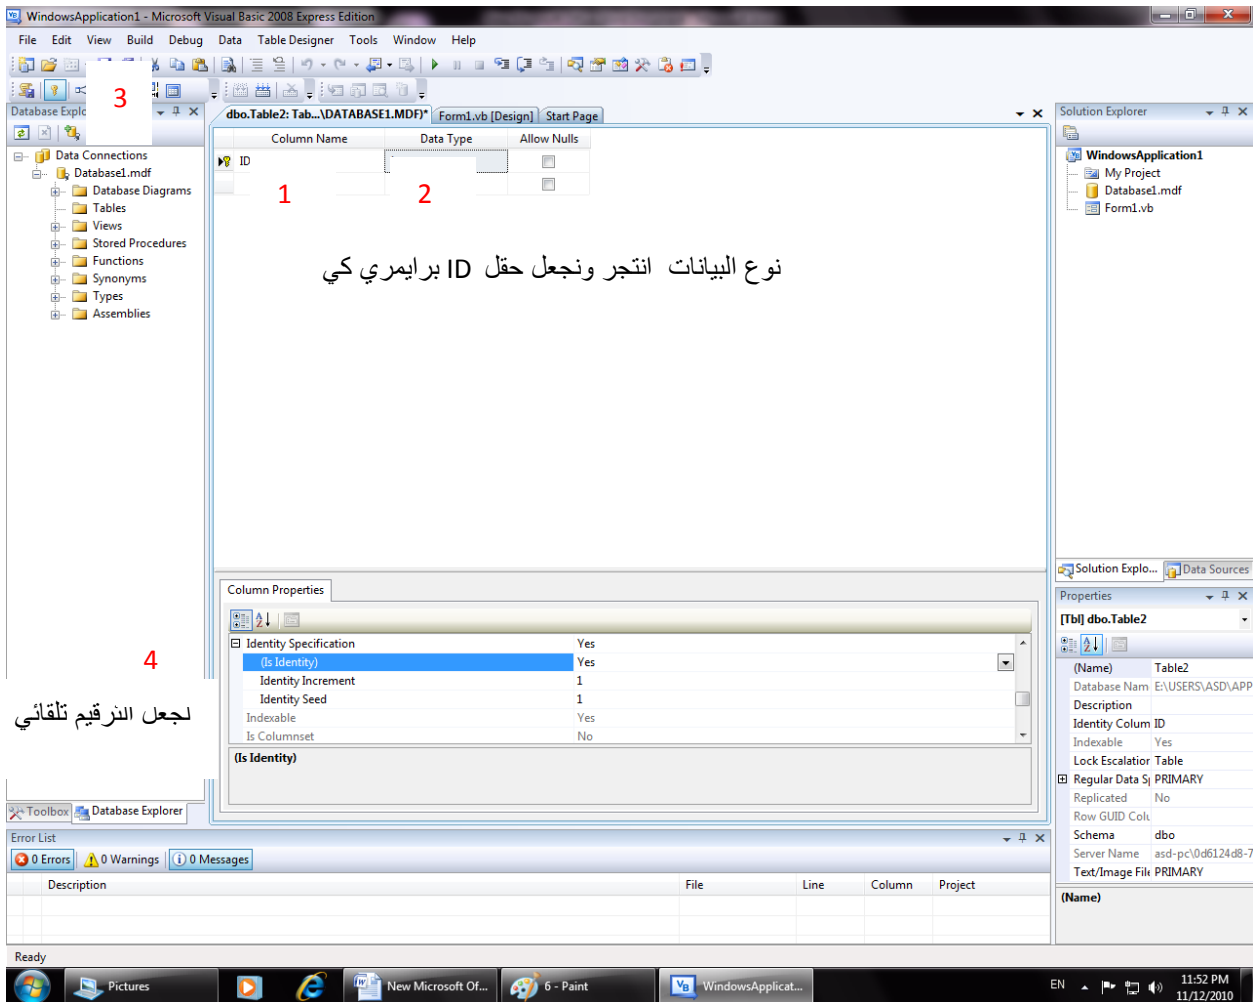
WindowsApplication1 - Microsoft Visual Basic 2008 Express Edition

File Edit View Build Debug Data Table Designer Tools Window Help

3

Database Explo

Data Connections
Database1.mdf
Database Diagrams
Tables
Views
Stored Procedures
Functions
Synonyms
Types
Assemblies

dbo.Table2: Tab...\DATABASE1.MDF)* Form1.vb [Design] Start Page

| Column Name | Data Type | Allow Nulls |
|---|---|---|
| ID | | |
| | | |

1 2

نوع البيانات انتجر ونجعل حقل ID برايمري كي

Column Properties

| | |
|---|---|
| Identity Specification | Yes |
| (Is Identity) | Yes |
| Identity Increment | 1 |
| Identity Seed | 1 |
| Indexable | Yes |
| Is Columnset | No |

(Is Identity)

4

لجعل الترقيم تلقائي

Toolbox Database Explorer

Solution Explorer

WindowsApplication1
My Project
Database1.mdf
Form1.vb

Solution Explo... Data Sources

Properties

[Tbl] dbo.Table2

| | |
|---|---|
| (Name) | Table2 |
| Database Nam | E:\USERS\ASD\APP |
| Description | |
| Identity Colum | ID |
| Indexable | Yes |
| Lock Escalatior | Table |
| Regular Data S | PRIMARY |
| Replicated | No |
| Row GUID Colu | |
| Schema | dbo |
| Server Name | asd-pc\0d6124d8-7 |
| Text/Image Fil | PRIMARY |

(Name)

Error List

0 Errors 0 Warnings 0 Messages

| Description | File | Line | Column | Project |
|---|---|---|---|---|

Ready

Pictures New Microsoft Of... 6 - Paint WindowsApplicat...

EN 11:52 PM 11/12/2010